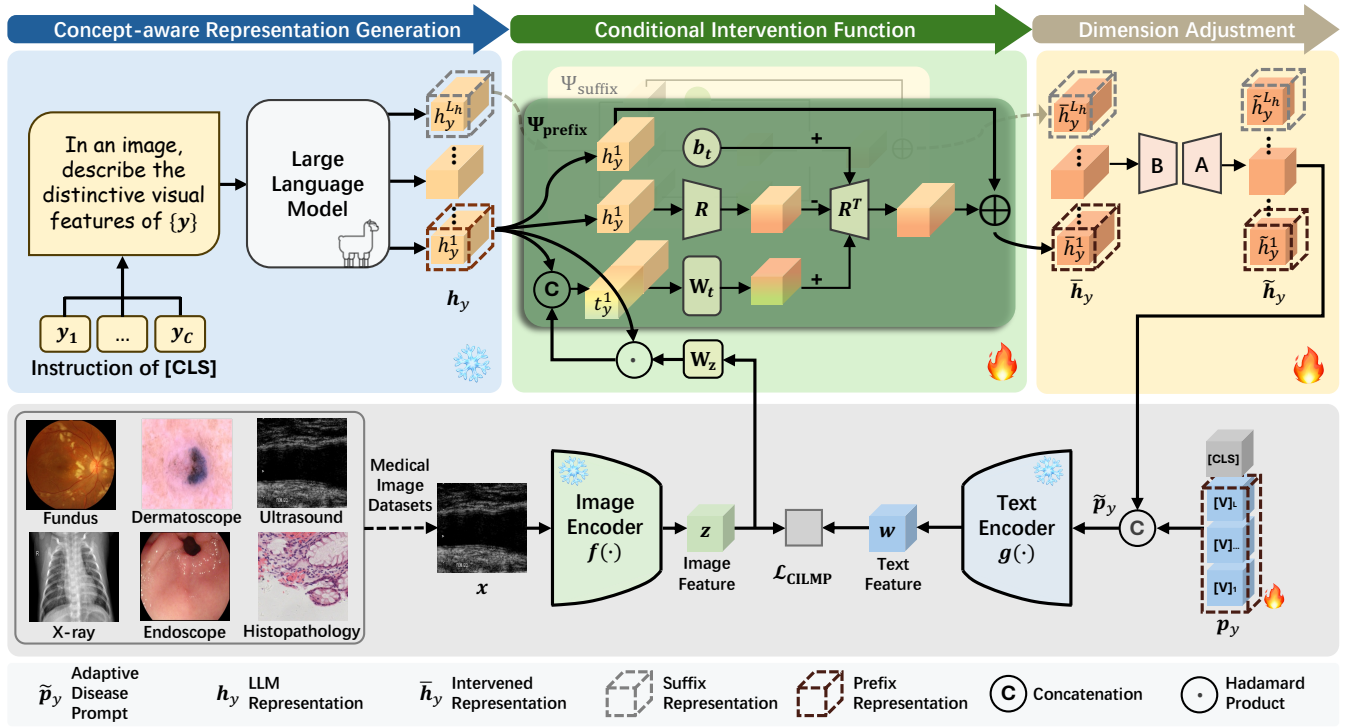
Concept-aware Representation Generation

Conditional Intervention Function

Dimension Adjustment

In an image, describe the distinctive visual features of $\{y\}$

Large Language Model

$y_1$ ... $y_C$

Instruction of [CLS]

$h_y^{L_h}$

$h_y^1$

$h_y$

$\Psi_{\text{suffix}}$

$\Psi_{\text{prefix}}$

$h_y^1$

$b_t$

+

$h_y^1$

$R$

-

$R^T$

C

$t_y^1$

$W_t$

+

$\odot$

$W_z$

$\bar{h}_y^{L_h}$

$\bar{h}_y^1$

$\bar{h}_y$

B

A

$\tilde{h}_y^{L_h}$

$\tilde{h}_y^1$

$\tilde{h}_y$

Fundus

Dermatoscope

Ultrasound

X-ray

Endoscope

Histopathology

Medical Image Datasets

$x$

Image Encoder $f(\cdot)$

$z$

Image Feature

$\mathcal{L}_{\text{CILMP}}$

$w$

Text Feature

Text Encoder $g(\cdot)$

$\tilde{p}_y$

C

[CLS]

[V]$_L$

[V]...

[V]$_1$

$p_y$

$\tilde{p}_y$ Adaptive Disease Prompt

$h_y$ LLM Representation

$\bar{h}_y$ Intervened Representation

Suffix Representation

Prefix Representation

C Concatenation

$\odot$ Hadamard Product